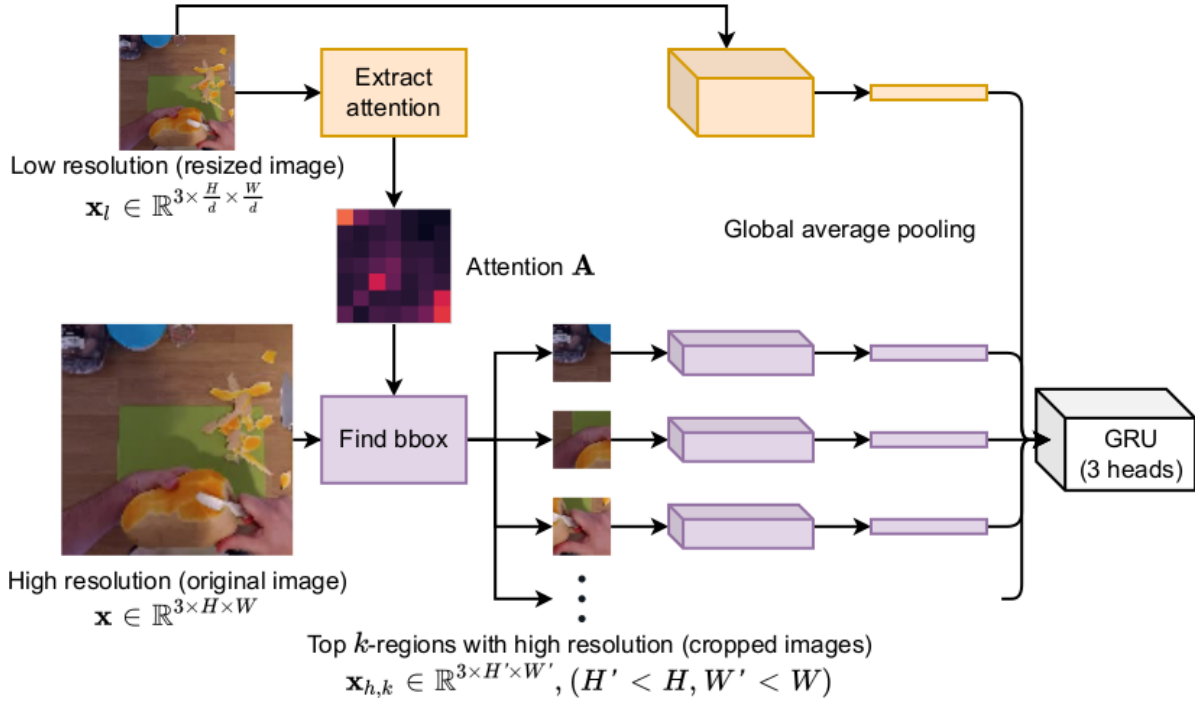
Extract attention

Low resolution (resized image)
$\mathbf{x}_l \in \mathbb{R}^{3\times\frac{H}{d}\times\frac{W}{d}}$

Global average pooling

Attention $\mathbf{A}$

Find bbox

GRU (3 heads)

High resolution (original image)
$\mathbf{x} \in \mathbb{R}^{3\times H\times W}$

Top $k$-regions with high resolution (cropped images)
$\mathbf{x}_{h,k} \in \mathbb{R}^{3\times H'\times W'}, (H' < H, W' < W)$